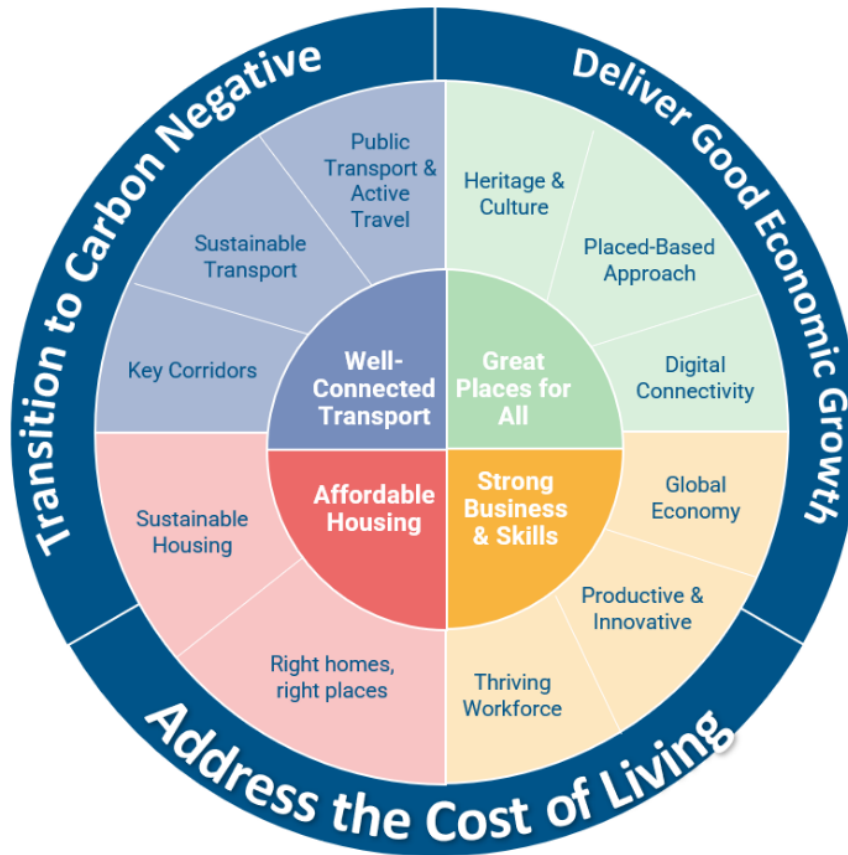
Transition to Carbon Negative

Deliver Good Economic Growth

Address the Cost of Living

Public Transport & Active Travel

Sustainable Transport

Key Corridors

Heritage & Culture

Placed-Based Approach

Digital Connectivity

Well-Connected Transport

Great Places for All

Affordable Housing

Strong Business & Skills

Sustainable Housing

Right homes, right places

Global Economy

Productive & Innovative

Thriving Workforce